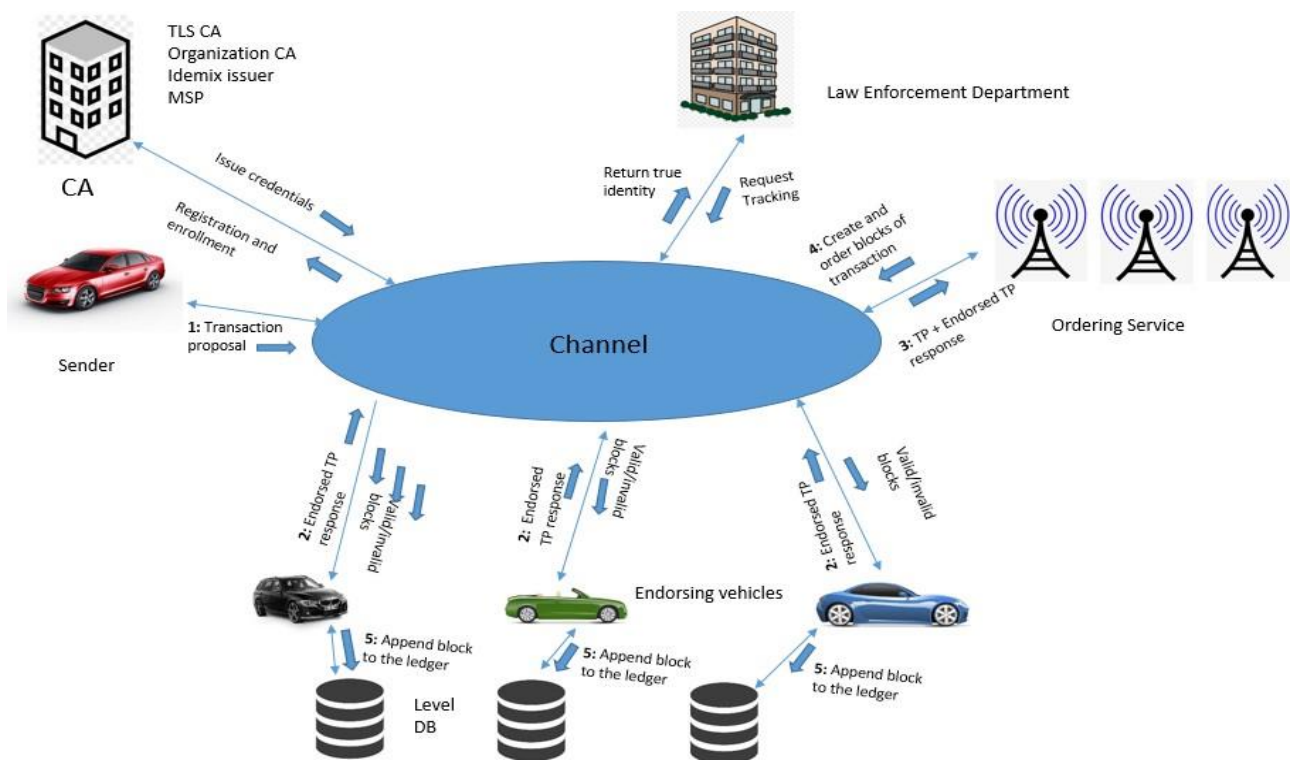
TLS CA
Organization CA
Idemix issuer
MSP

CA

Law Enforcement Department

Issue credentials

Registration and enrollment

Return true identity

Request Tracking

4: Create and order blocks of transaction

1: Transaction proposal

Channel

Ordering Service

3: TP + Endorsed TP response

Sender

2: Endorsed TP response

Valid/invalid blocks

2: Endorsed TP response

Valid/invalid blocks

2: Endorsed TP response

Valid/invalid blocks

Endorsing vehicles

5: Append block to the ledger

5: Append block to the ledger

5: Append block to the ledger

Level DB